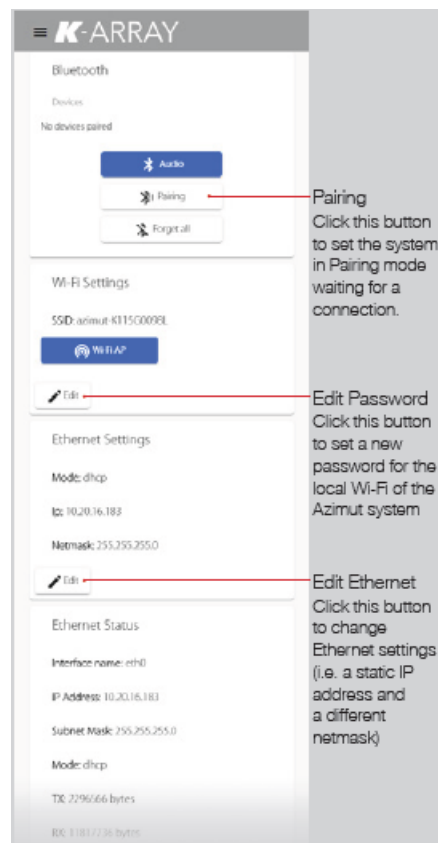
≡ K-ARRAY

Bluetooth

Devices

No devices paired

Audio

Pairing

Forget all

Wi-Fi Settings

SSID: azimut-K115G0098L

WiFi AP

Edit

Ethernet Settings

Mode: dhcp

Ip: 10.20.16.183

Netmask: 255.255.255.0

Edit

Ethernet Status

Interface name: eth0

IP Address: 10.20.16.183

Subnet Mask: 255.255.255.0

Mode: dhcp

TX: 2296666 bytes

RX: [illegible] bytes

Pairing
Click this button to set the system in Pairing mode waiting for a connection.

Edit Password
Click this button to set a new password for the local Wi-Fi of the Azimut system

Edit Ethernet
Click this button to change Ethernet settings (i.e. a static IP address and a different netmask)